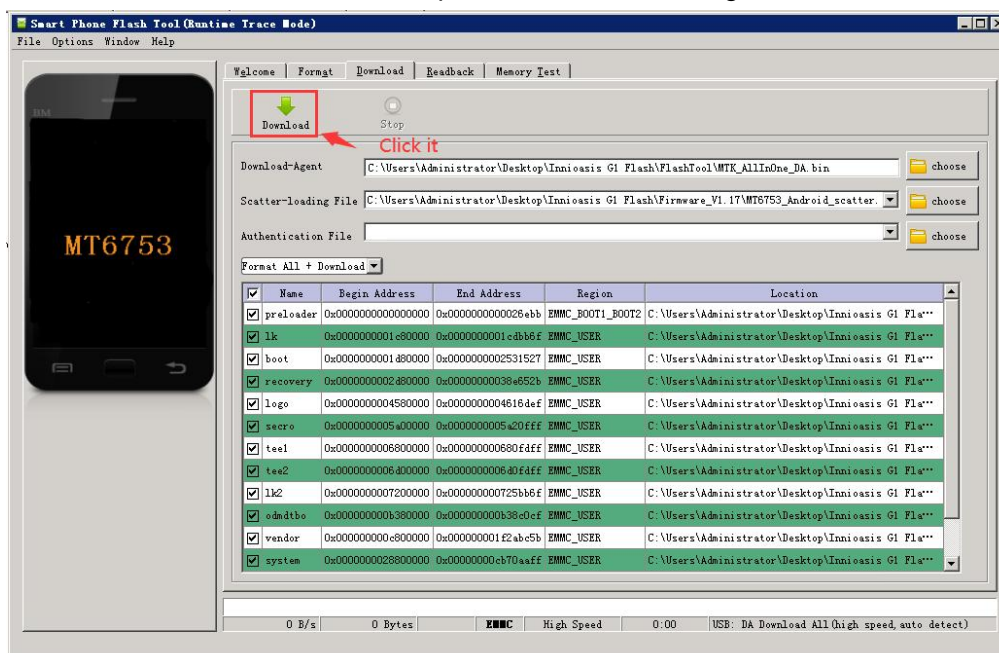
Smart Phone Flash Tool(Runtime Trace Mode)

File Options Window Help

BM

MT6753

Welcome | Format | Download | Readback | Memory Test

Download

Stop

Click it

Download-Agent C:\Users\Administrator\Desktop\Innioasis G1 Flash\FlashTool\MTK_AllInOne_DA.bin choose

Scatter-loading File C:\Users\Administrator\Desktop\Innioasis G1 Flash\Firmware_V1.17\MT6753_Android_scatter. choose

Authentication File choose

Format All + Download

| | Name | Begin Address | End Address | Region | Location |
|---|---|---|---|---|---|
| ☑ | preloader | 0x0000000000000000 | 0x0000000000026ebb | EMMC_BOOT1_BOOT2 | C:\Users\Administrator\Desktop\Innioasis G1 Fla··· |
| ☑ | lk | 0x0000000001c80000 | 0x0000000001cdbb6f | EMMC_USER | C:\Users\Administrator\Desktop\Innioasis G1 Fla··· |
| ☑ | boot | 0x0000000001d80000 | 0x0000000002531527 | EMMC_USER | C:\Users\Administrator\Desktop\Innioasis G1 Fla··· |
| ☑ | recovery | 0x0000000002d80000 | 0x00000000038e652b | EMMC_USER | C:\Users\Administrator\Desktop\Innioasis G1 Fla··· |
| ☑ | logo | 0x0000000004580000 | 0x0000000004616def | EMMC_USER | C:\Users\Administrator\Desktop\Innioasis G1 Fla··· |
| ☑ | secro | 0x0000000005a00000 | 0x0000000005a20fff | EMMC_USER | C:\Users\Administrator\Desktop\Innioasis G1 Fla··· |
| ☑ | tee1 | 0x0000000006800000 | 0x000000000680fdff | EMMC_USER | C:\Users\Administrator\Desktop\Innioasis G1 Fla··· |
| ☑ | tee2 | 0x0000000006d00000 | 0x0000000006d0fdff | EMMC_USER | C:\Users\Administrator\Desktop\Innioasis G1 Fla··· |
| ☑ | lk2 | 0x0000000007200000 | 0x000000000725bb6f | EMMC_USER | C:\Users\Administrator\Desktop\Innioasis G1 Fla··· |
| ☑ | odmdtbo | 0x000000000b380000 | 0x000000000b38c0cf | EMMC_USER | C:\Users\Administrator\Desktop\Innioasis G1 Fla··· |
| ☑ | vendor | 0x000000000c800000 | 0x000000001f2abc5b | EMMC_USER | C:\Users\Administrator\Desktop\Innioasis G1 Fla··· |
| ☑ | system | 0x0000000028800000 | 0x00000000cb70aaff | EMMC_USER | C:\Users\Administrator\Desktop\Innioasis G1 Fla··· |

0 B/s | 0 Bytes | EMMC | High Speed | 0:00 | USB: DA Download All(high speed, auto detect)